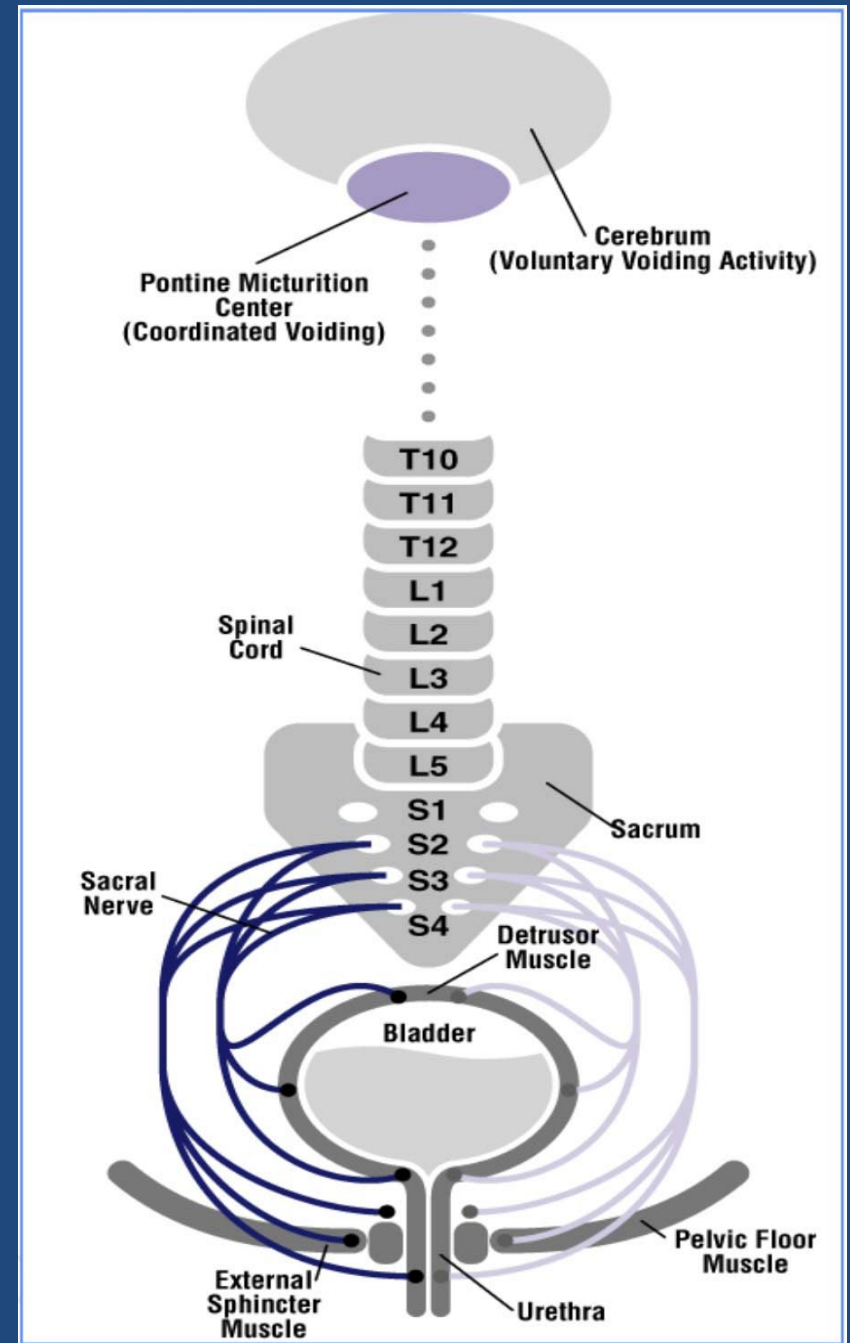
Cerebrum
(Voluntary Voiding Activity)

Pontine Micturition Center
(Coordinated Voiding)

T10
T11
T12
L1
L2
L3
L4
L5

Spinal Cord

Sacrum

S1
S2
S3
S4

Sacral Nerve

Detrusor Muscle

Bladder

Pelvic Floor Muscle

External Sphincter Muscle

Urethra